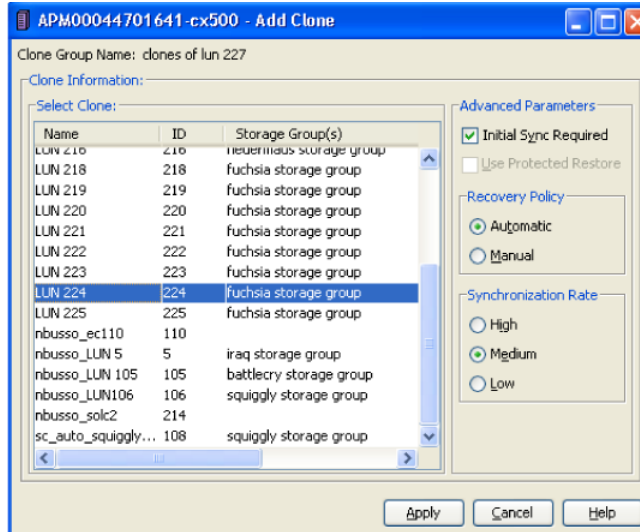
APM00044701641-cx500 - Add Clone

Clone Group Name: clones of lun 227

Clone Information:

Select Clone:

| Name | ID | Storage Group(s) |
|---|---|---|
| LUN 216 | 216 | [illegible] storage group |
| LUN 218 | 218 | fuchsia storage group |
| LUN 219 | 219 | fuchsia storage group |
| LUN 220 | 220 | fuchsia storage group |
| LUN 221 | 221 | fuchsia storage group |
| LUN 222 | 222 | fuchsia storage group |
| LUN 223 | 223 | fuchsia storage group |
| LUN 224 | 224 | fuchsia storage group |
| LUN 225 | 225 | fuchsia storage group |
| nbusso_ec110 | 110 | |
| nbusso_LUN 5 | 5 | iraq storage group |
| nbusso_LUN 105 | 105 | battlecry storage group |
| nbusso_LUN106 | 106 | squiggly storage group |
| nbusso_solc2 | 214 | |
| sc_auto_squiggly... | 108 | squiggly storage group |

Advanced Parameters

Initial Sync Required

Use Protected Restore

Recovery Policy

Automatic

Manual

Synchronization Rate

High

Medium

Low

Apply

Cancel

Help